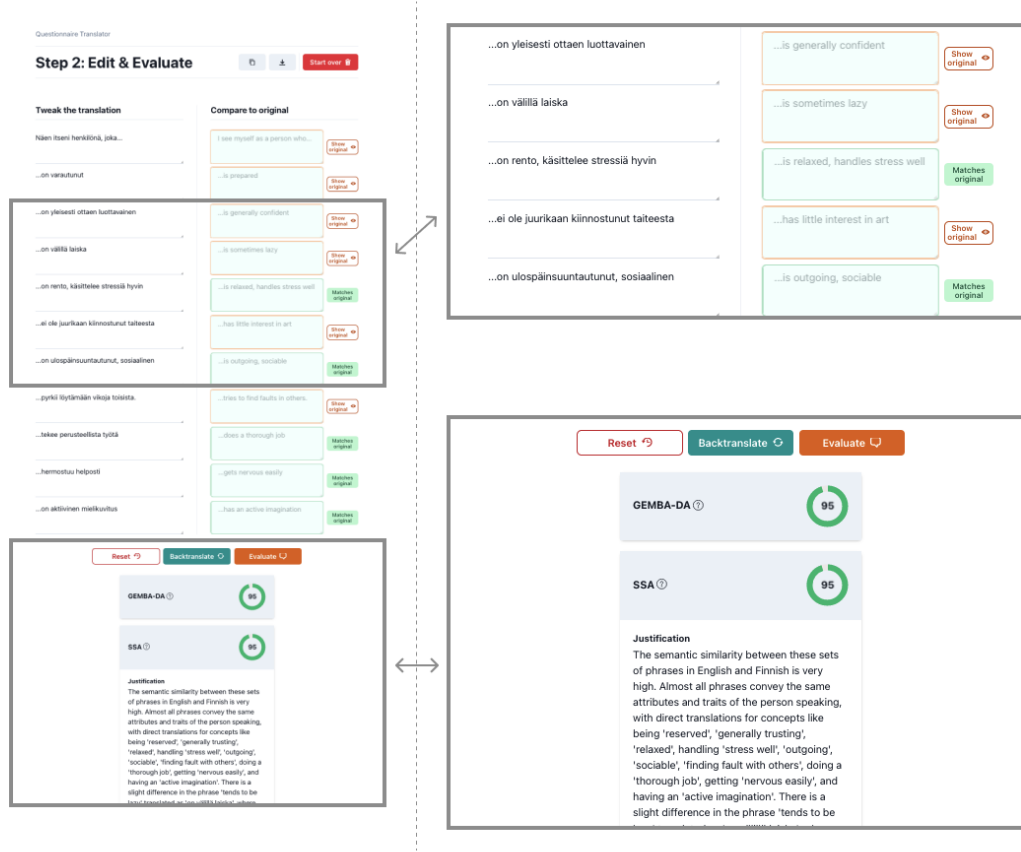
Questionnaire Translator

Step 2: Edit & Evaluate

Start over

Tweak the translation

Compare to original

Näen itseni henkilönä, joka...

I see myself as a person who...

Show original

...on varautunut

...is prepared

Show original

...on yleisesti ottaen luottavainen

...is generally confident

Show original

...on välillä laiska

...is sometimes lazy

Show original

...on rento, käsittelee stressiä hyvin

...is relaxed, handles stress well

Matches original

...ei ole juurikaan kiinnostunut taiteesta

...has little interest in art

Show original

...on ulospäinsuuntautunut, sosiaalinen

...is outgoing, sociable

Matches original

...pyrkii löytämään vikoja toisista.

...tries to find faults in others.

Show original

...tekee perusteellista työtä

...does a thorough job

Matches original

...hermostuu helposti

...gets nervous easily

Matches original

...on aktiivinen mielikuvitus

...has an active imagination

Matches original

...on yleisesti ottaen luottavainen

...is generally confident

Show original

...on välillä laiska

...is sometimes lazy

Show original

...on rento, käsittelee stressiä hyvin

...is relaxed, handles stress well

Matches original

...ei ole juurikaan kiinnostunut taiteesta

...has little interest in art

Show original

...on ulospäinsuuntautunut, sosiaalinen

...is outgoing, sociable

Matches original

Reset

Backtranslate

Evaluate

GEMBA-DA

95

SSA

95

Justification

The semantic similarity between these sets of phrases in English and Finnish is very high. Almost all phrases convey the same attributes and traits of the person speaking, with direct translations for concepts like being 'reserved', 'generally trusting', 'relaxed', handling 'stress well', 'outgoing', 'sociable', 'finding fault with others', doing a 'thorough job', getting 'nervous easily', and having an 'active imagination'. There is a slight difference in the phrase 'tends to be lazy' translated as 'on välillä laiska', where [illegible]

Reset

Backtranslate

Evaluate

GEMBA-DA

95

SSA

95

Justification

The semantic similarity between these sets of phrases in English and Finnish is very high. Almost all phrases convey the same attributes and traits of the person speaking, with direct translations for concepts like being 'reserved', 'generally trusting', 'relaxed', handling 'stress well', 'outgoing', 'sociable', 'finding fault with others', doing a 'thorough job', getting 'nervous easily', and having an 'active imagination'. There is a slight difference in the phrase 'tends to be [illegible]